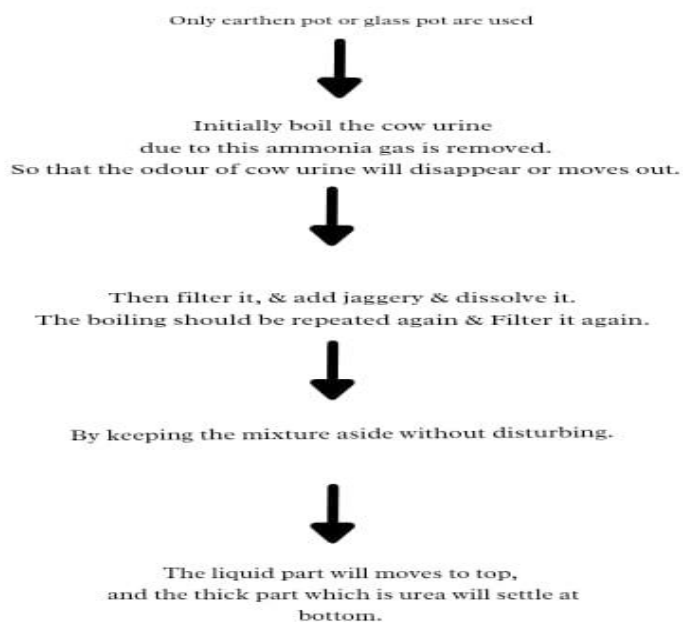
Only earthen pot or glass pot are used

Initially boil the cow urine
due to this ammonia gas is removed.
So that the odour of cow urine will disappear or moves out.

Then filter it, & add jaggery & dissolve it.
The boiling should be repeated again & Filter it again.

By keeping the mixture aside without disturbing.

The liquid part will moves to top,
and the thick part which is urea will settle at bottom.